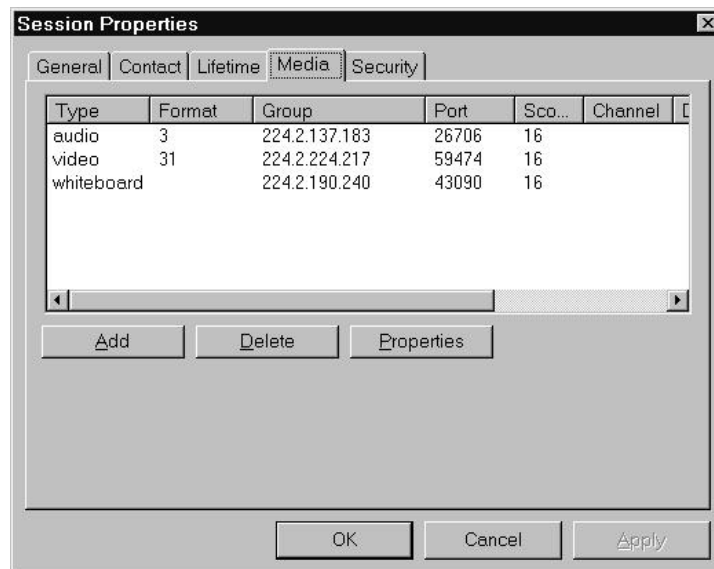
Session Properties

General | Contact | Lifetime | Media | Security

| Type | Format | Group | Port | Sco... | Channel | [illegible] |
|---|---|---|---|---|---|---|
| audio | 3 | 224.2.137.183 | 26706 | 16 | | |
| video | 31 | 224.2.224.217 | 59474 | 16 | | |
| whiteboard | | 224.2.190.240 | 43090 | 16 | | |

Add Delete Properties

OK Cancel Apply